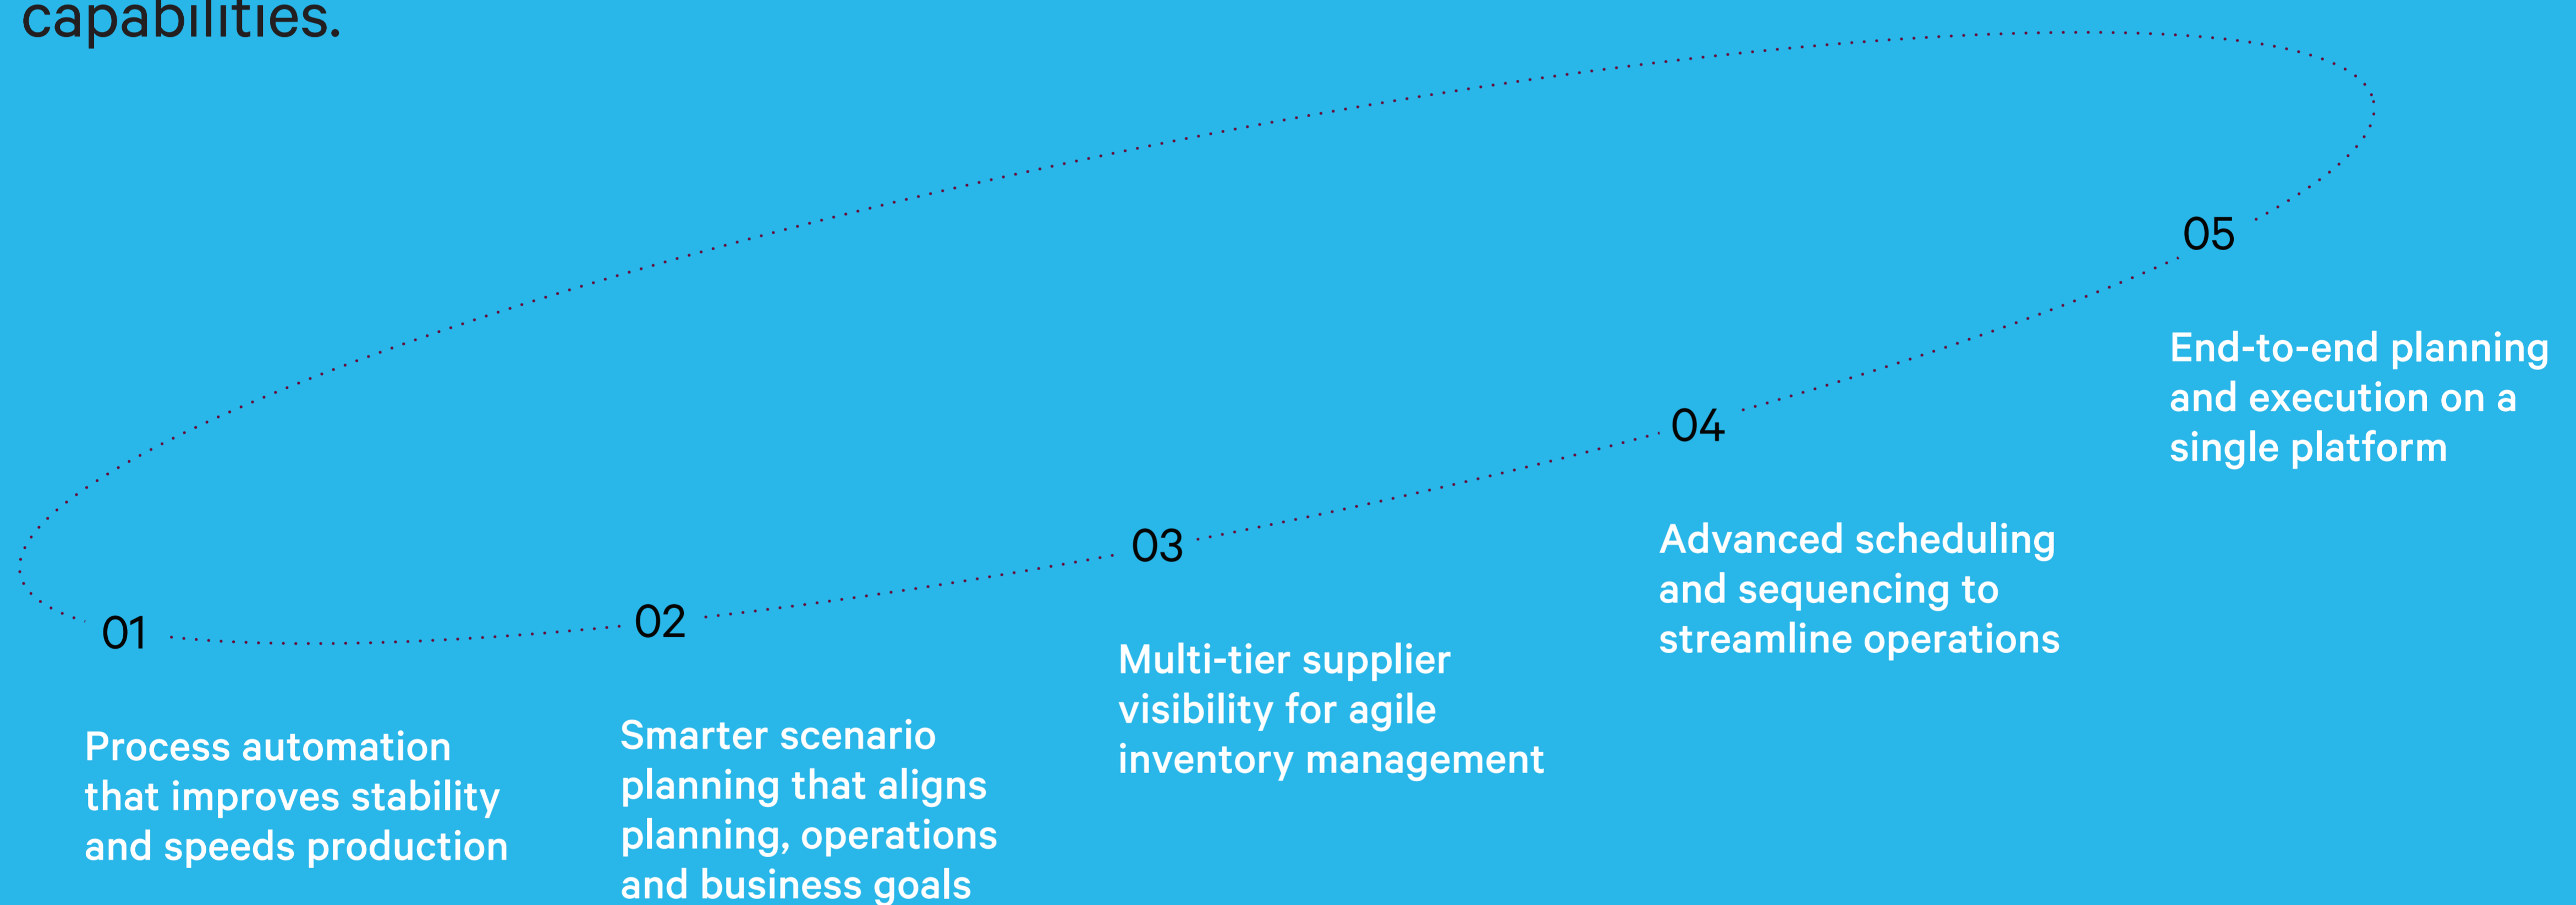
capabilities.

01

Process automation that improves stability and speeds production

02

Smarter scenario planning that aligns planning, operations and business goals

03

Multi-tier supplier visibility for agile inventory management

04

Advanced scheduling and sequencing to streamline operations

05

End-to-end planning and execution on a single platform